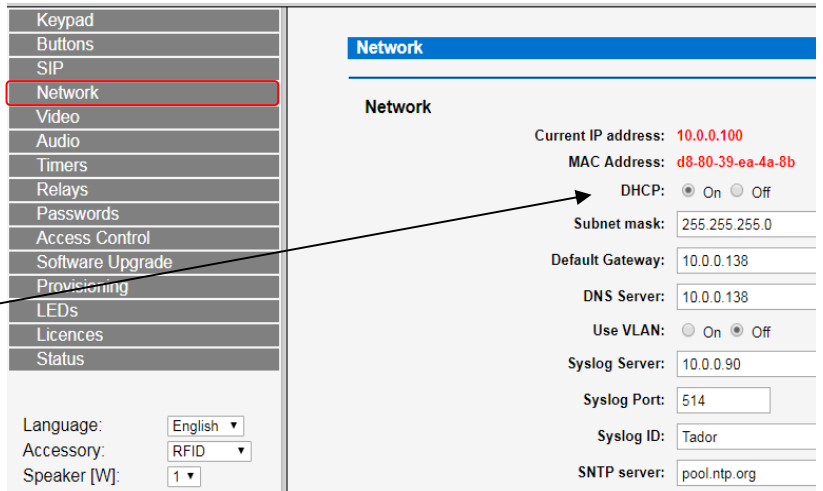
Keypad
Buttons
SIP
Network
Video
Audio
Timers
Relays
Passwords
Access Control
Software Upgrade
Provisioning
LEDs
Licences
Status

Language: English
Accessory: RFID
Speaker [W]: 1

Network

Network

Current IP address: 10.0.0.100
MAC Address: d8-80-39-ea-4a-8b
DHCP: On Off
Subnet mask: 255.255.255.0
Default Gateway: 10.0.0.138
DNS Server: 10.0.0.138
Use VLAN: On Off
Syslog Server: 10.0.0.90
Syslog Port: 514
Syslog ID: Tador
SNTP server: pool.ntp.org